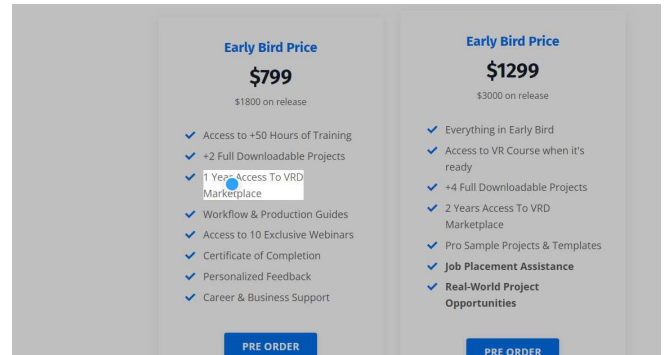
Early Bird Price
$799
$1800 on release

Access to +50 Hours of Training
+2 Full Downloadable Projects
1 Year Access To VRD Marketplace
Workflow & Production Guides
Access to 10 Exclusive Webinars
Certificate of Completion
Personalized Feedback
Career & Business Support

PRE ORDER

Early Bird Price
$1299
$3000 on release

Everything in Early Bird
Access to VR Course when it's ready
+4 Full Downloadable Projects
2 Years Access To VRD Marketplace
Pro Sample Projects & Templates
Job Placement Assistance
Real-World Project Opportunities

PRE ORDER